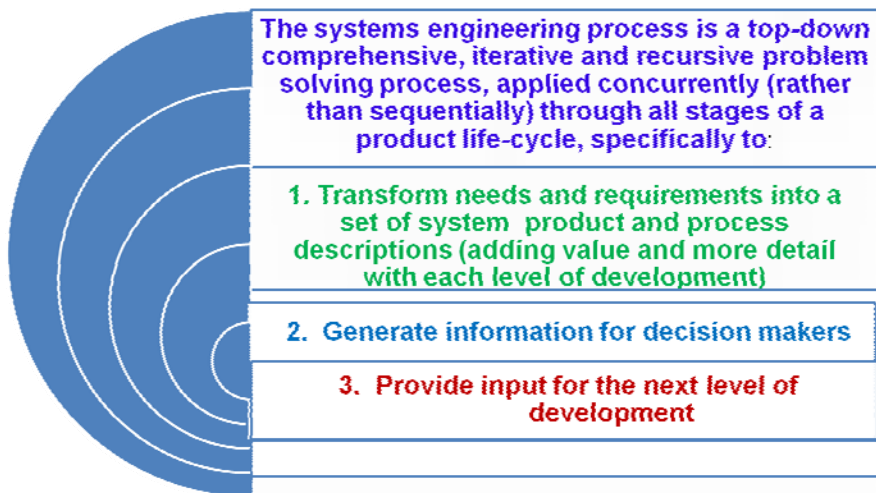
The systems engineering process is a top-down comprehensive, iterative and recursive problem solving process, applied concurrently (rather than sequentially) through all stages of a product life-cycle, specifically to:

1. Transform needs and requirements into a set of system product and process descriptions (adding value and more detail with each level of development)

2. Generate information for decision makers

3. Provide input for the next level of development